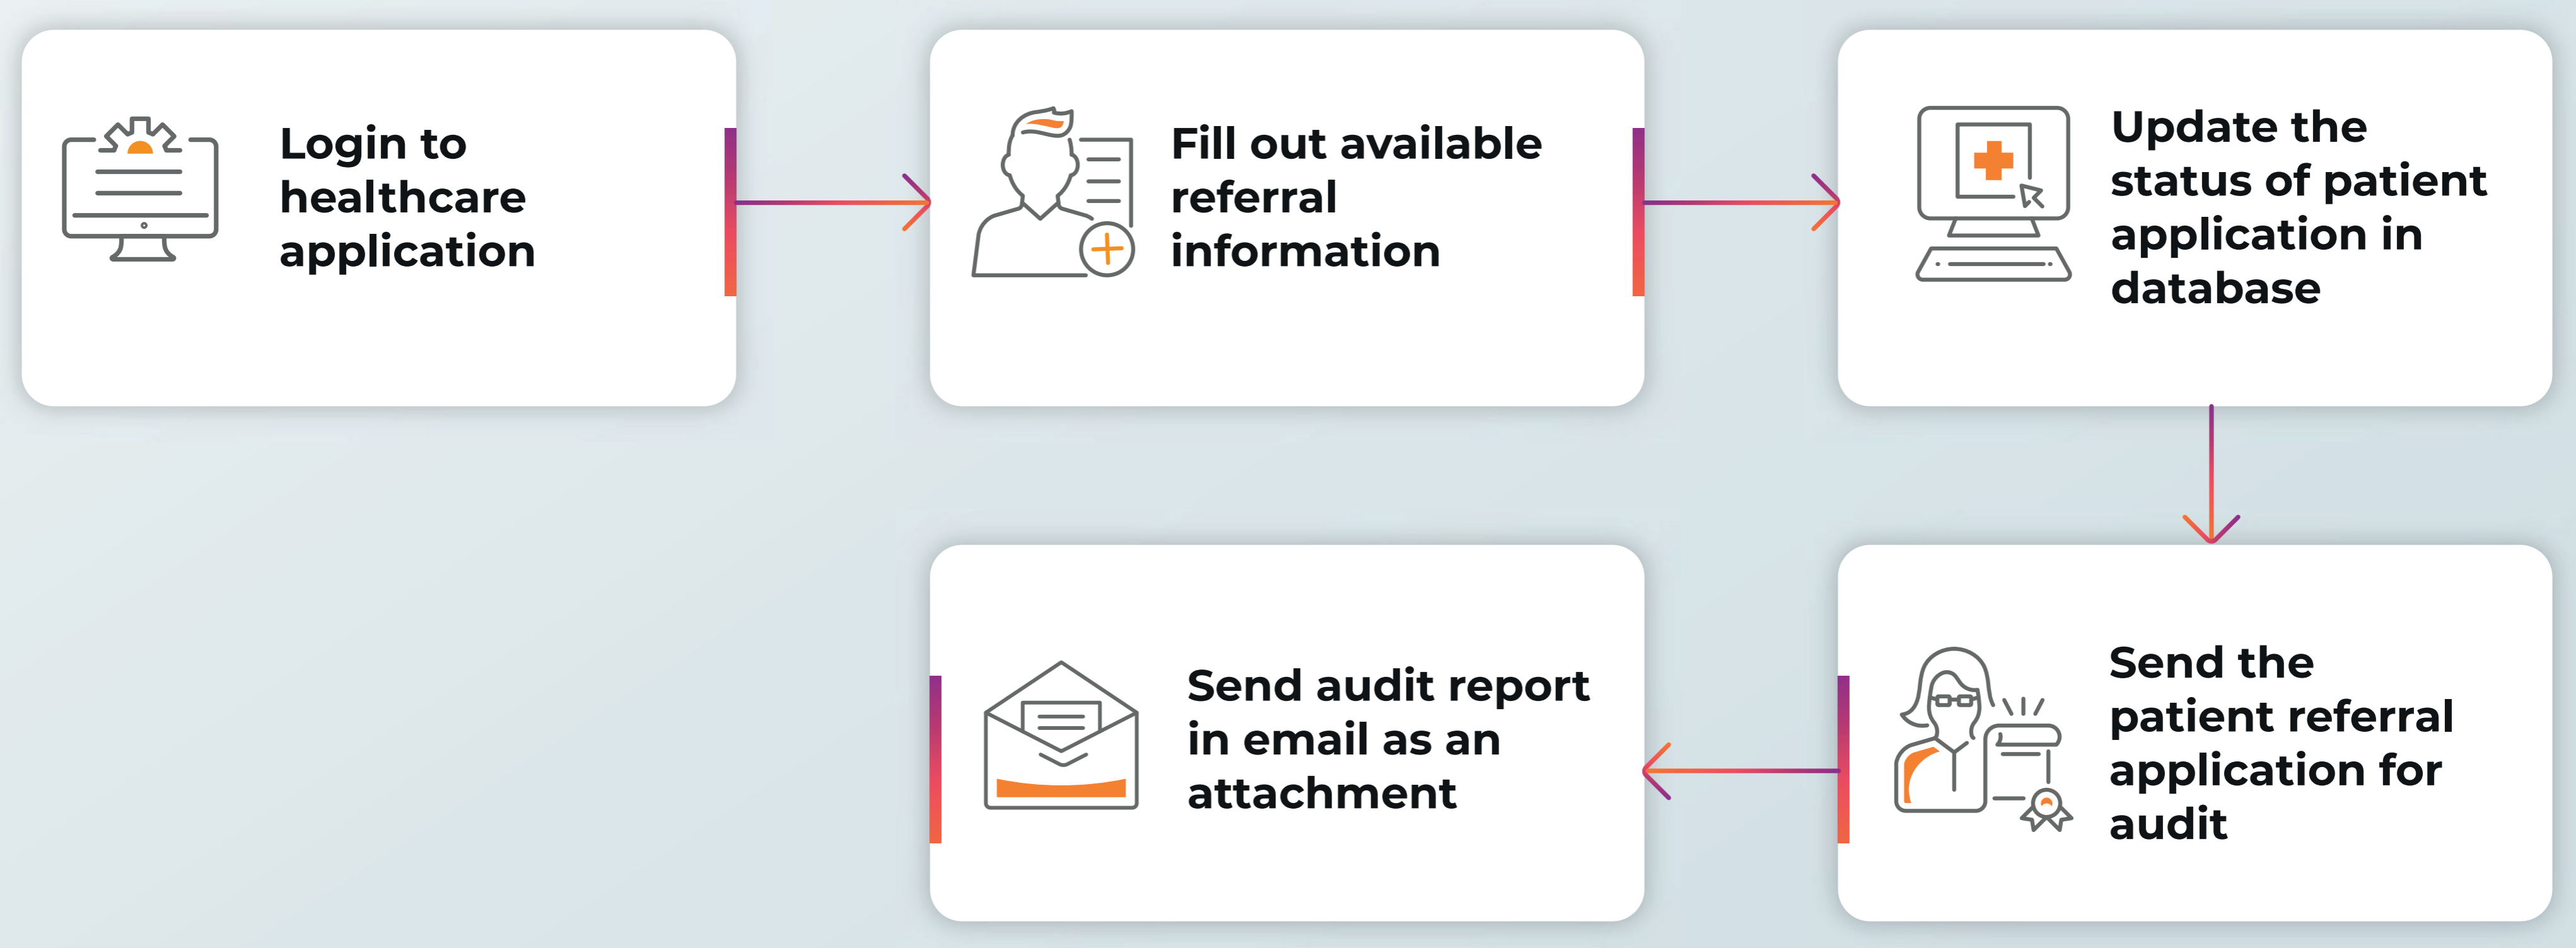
Login to healthcare application

Fill out available referral information

Update the status of patient application in database

Send the patient referral application for audit

Send audit report in email as an attachment